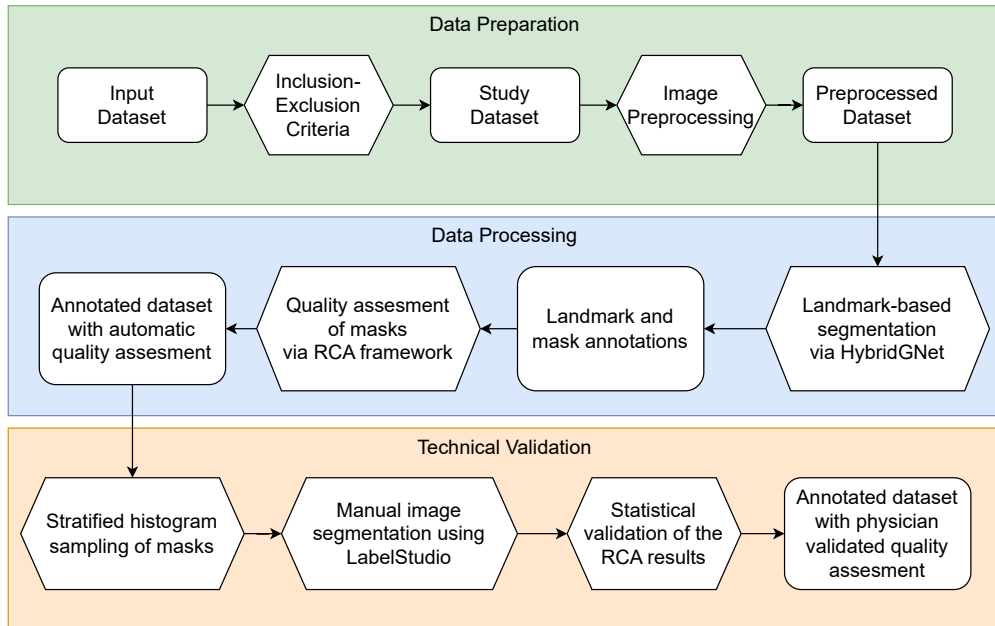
Data Preparation

Input Dataset

Inclusion-Exclusion Criteria

Study Dataset

Image Preprocessing

Preprocessed Dataset

Data Processing

Landmark-based segmentation via HybridGNet

Landmark and mask annotations

Quality assesment of masks via RCA framework

Annotated dataset with automatic quality assesment

Technical Validation

Stratified histogram sampling of masks

Manual image segmentation using LabelStudio

Statistical validation of the RCA results

Annotated dataset with physician validated quality assesment